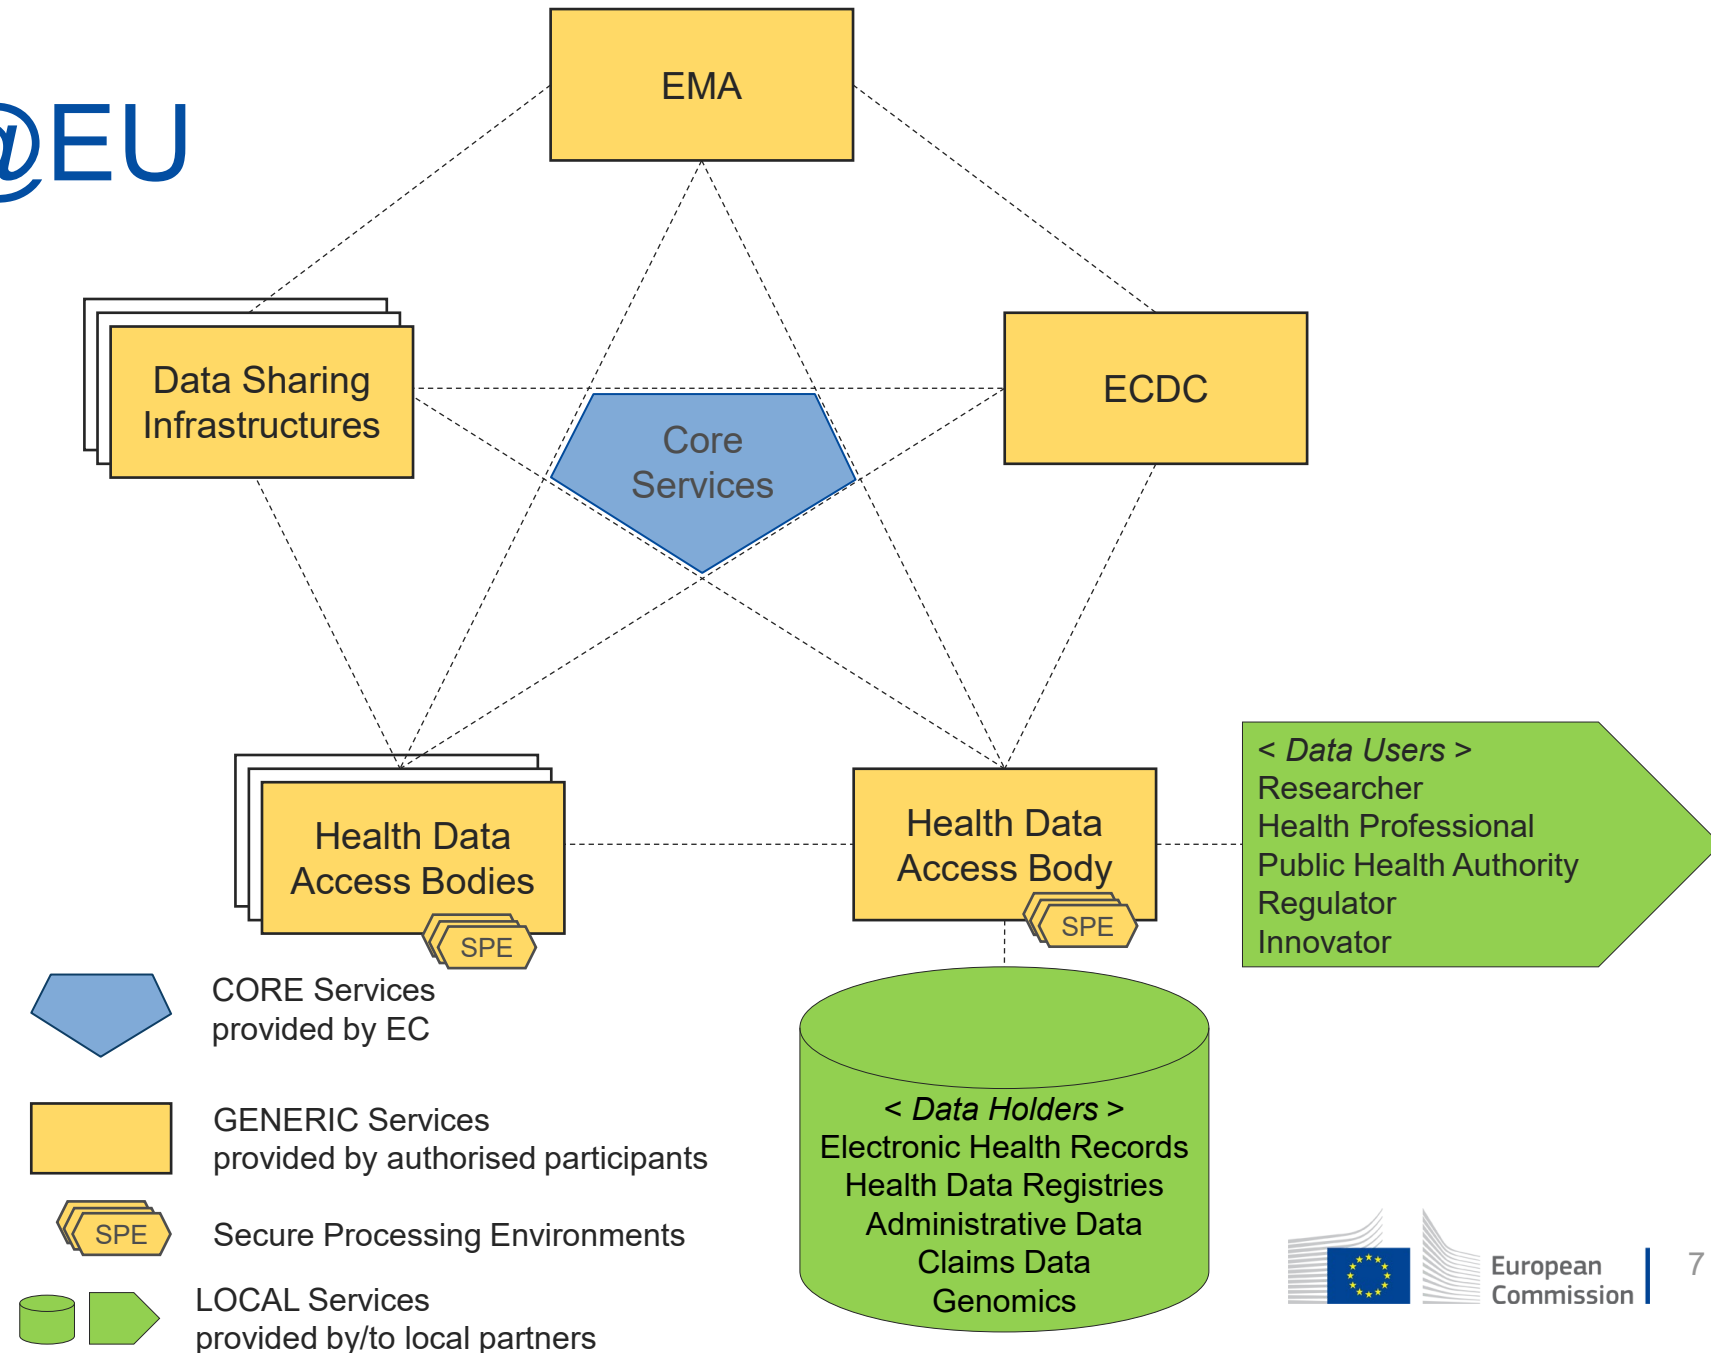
@EU

EMA

Data Sharing Infrastructures

Core Services

ECDC

Health Data Access Bodies

SPE

Health Data Access Body

SPE

< Data Users >
Researcher
Health Professional
Public Health Authority
Regulator
Innovator

CORE Services
provided by EC

GENERIC Services
provided by authorised participants

SPE

Secure Processing Environments

LOCAL Services
provided by/to local partners

< Data Holders >
Electronic Health Records
Health Data Registries
Administrative Data
Claims Data
Genomics

European Commission

7